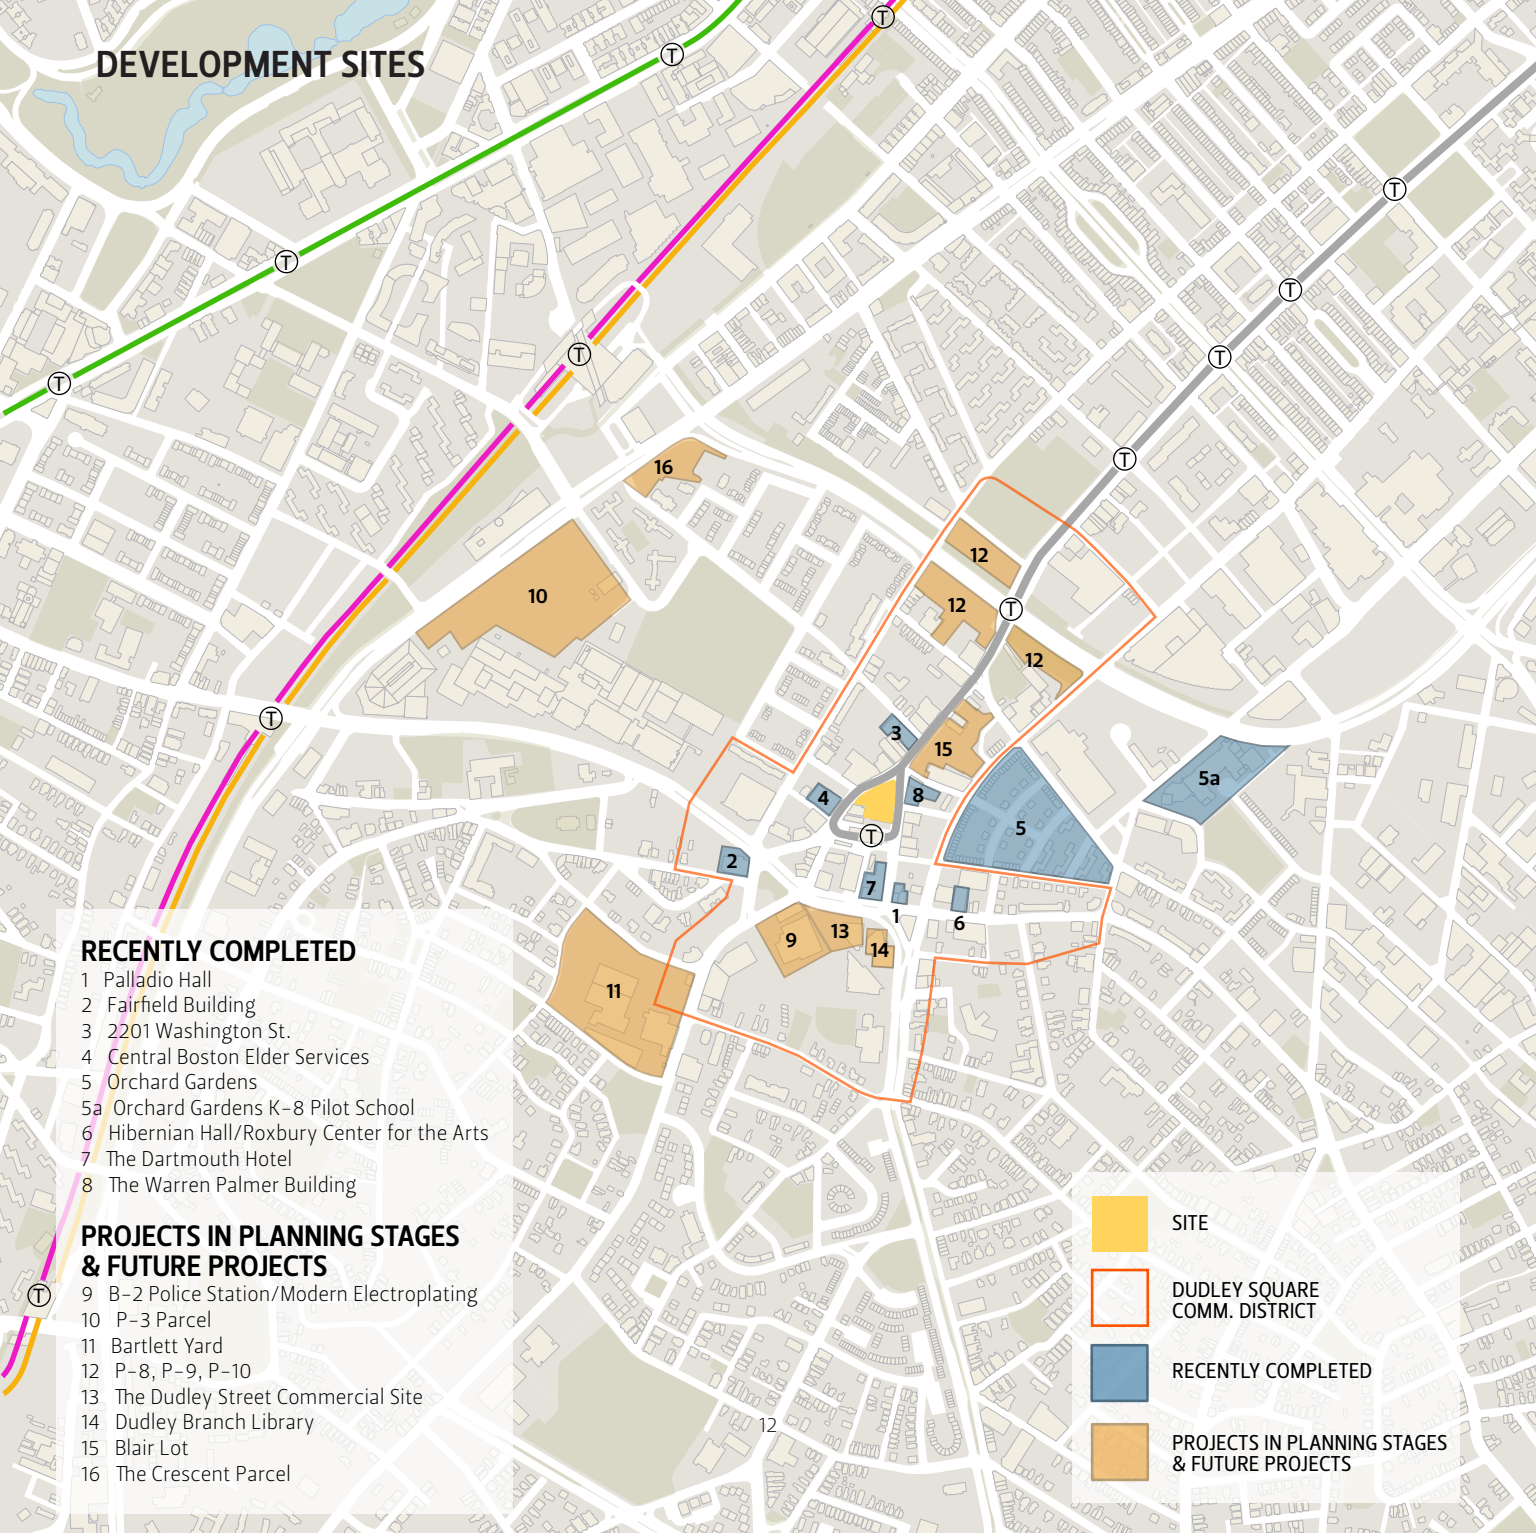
DEVELOPMENT SITES

16
10
12
12
12
3
15
4
8
5a
5
2
7
1
6
9
13
14
11

RECENTLY COMPLETED
1 Palladio Hall
2 Fairfield Building
3 2201 Washington St.
4 Central Boston Elder Services
5 Orchard Gardens
5a Orchard Gardens K-8 Pilot School
6 Hibernian Hall/Roxbury Center for the Arts
7 The Dartmouth Hotel
8 The Warren Palmer Building

PROJECTS IN PLANNING STAGES & FUTURE PROJECTS
9 B-2 Police Station/Modern Electroplating
10 P-3 Parcel
11 Bartlett Yard
12 P-8, P-9, P-10
13 The Dudley Street Commercial Site
14 Dudley Branch Library
15 Blair Lot
16 The Crescent Parcel

12

SITE
DUDLEY SQUARE COMM. DISTRICT
RECENTLY COMPLETED
PROJECTS IN PLANNING STAGES & FUTURE PROJECTS